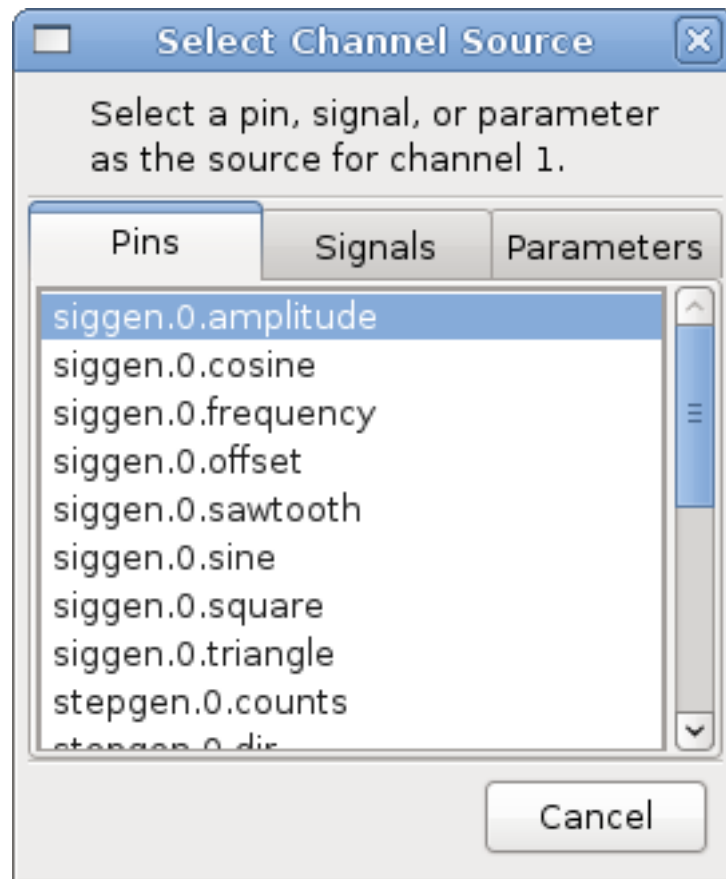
Select Channel Source

Select a pin, signal, or parameter as the source for channel 1.

Pins
Signals
Parameters

siggen.0.amplitude
siggen.0.cosine
siggen.0.frequency
siggen.0.offset
siggen.0.sawtooth
siggen.0.sine
siggen.0.square
siggen.0.triangle
stepgen.0.counts
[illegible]

Cancel